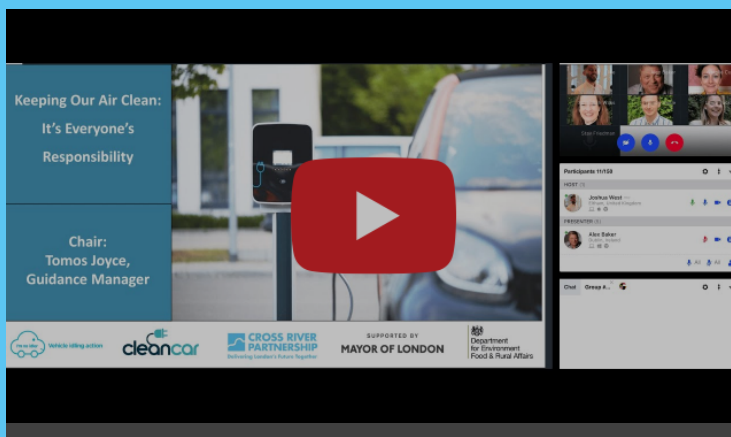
Keeping Our Air Clean: It's Everyone's Responsibility

Chair: Tomos Joyce, Guidance Manager

Vehicle idling action

cleancar

CROSS RIVER PARTNERSHIP
Delivering London's future together

SUPPORTED BY
MAYOR OF LONDON

Department for Environment Food & Rural Affairs

Participants 11/158

HOST

Joshua West

PRESENTER

Alex Baker

Chat

Group A